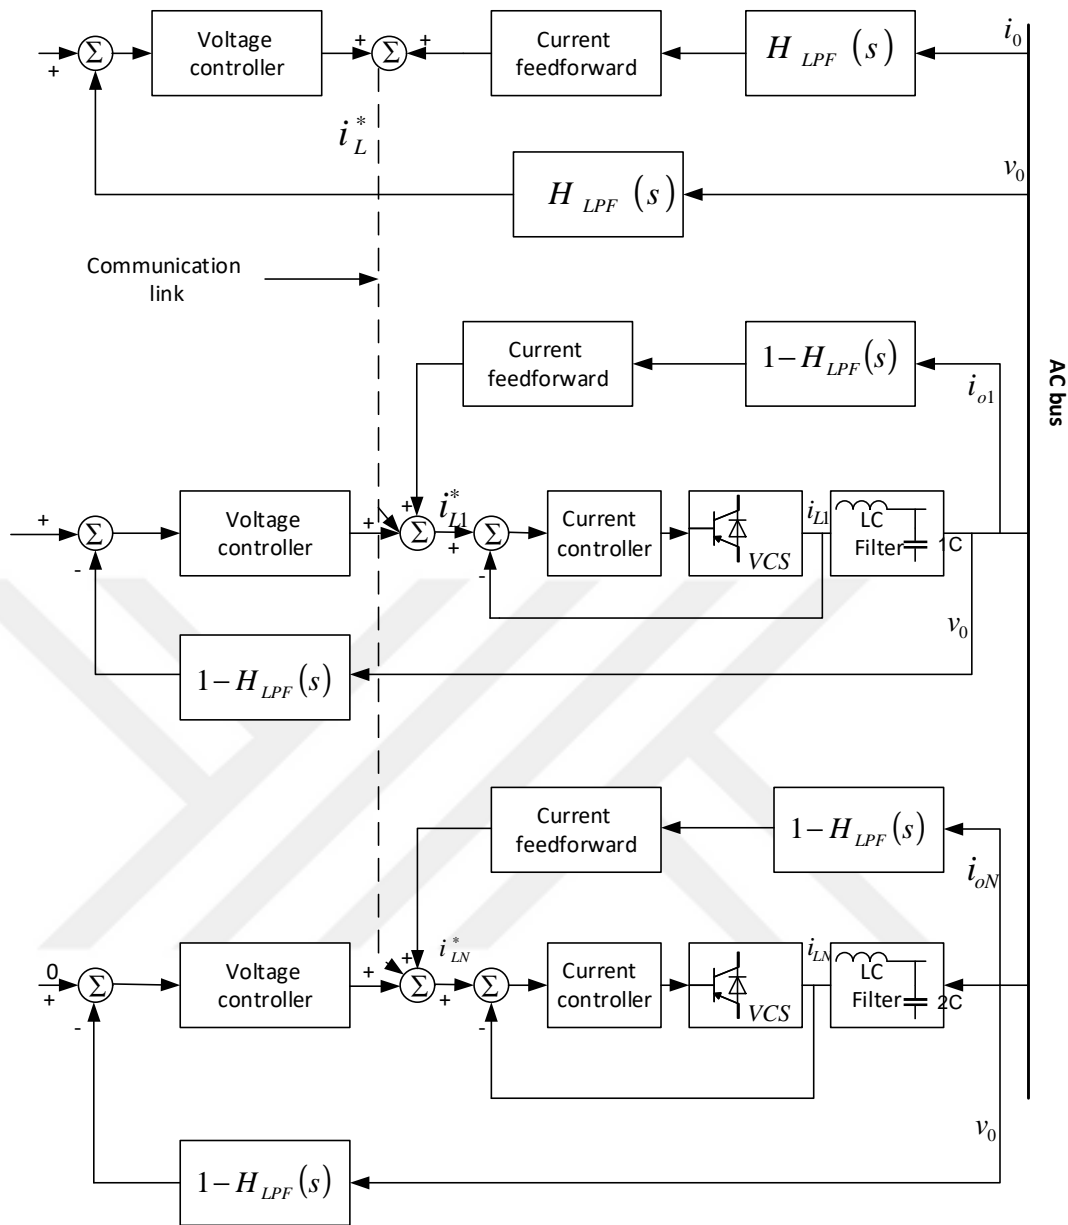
+ $\Sigma$ Voltage controller + $\Sigma$ + Current feedforward $H_{LPF}(s)$ $i_0$

$i_L^*$

$H_{LPF}(s)$ $v_0$

Communication link

Current feedforward $1-H_{LPF}(s)$ $i_{o1}$

AC bus

+ $\Sigma$ Voltage controller + + $\Sigma$ $i_{L1}^*$ + $\Sigma$ Current controller $VCS$ $i_{L1}$ LC Filter 1C

-

-

$v_0$

$1-H_{LPF}(s)$

Current feedforward $1-H_{LPF}(s)$ $i_{oN}$

0 + $\Sigma$ Voltage controller + + $\Sigma$ $i_{LN}^*$ + $\Sigma$ Current controller $VCS$ $i_{LN}$ LC Filter 2C

-

-

$v_0$

$1-H_{LPF}(s)$